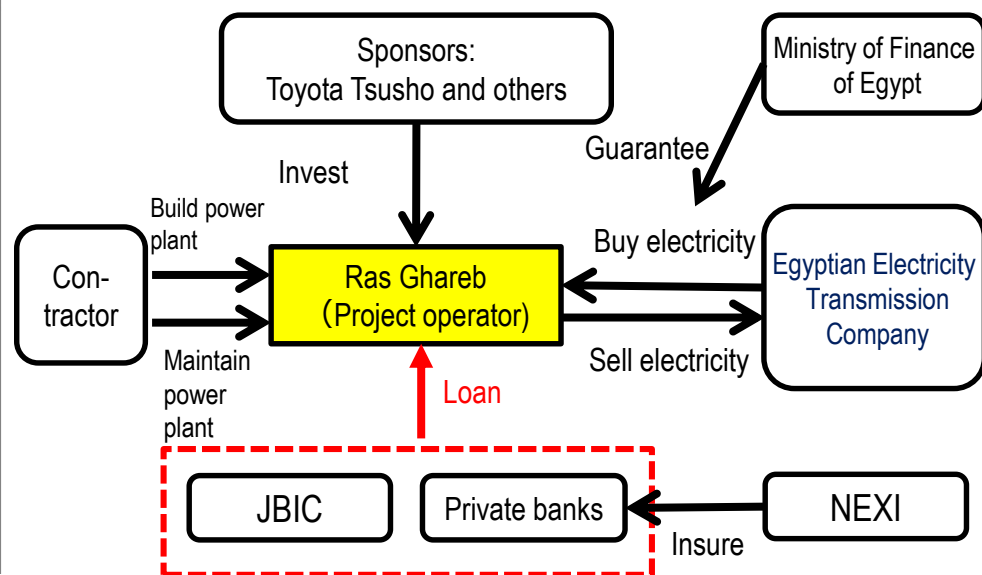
Sponsors:
Toyota Tsusho and others

Ministry of Finance of Egypt

Guarantee

Invest

Build power plant

Con-tractor

Maintain power plant

Ras Ghareb
(Project operator)

Buy electricity

Sell electricity

Egyptian Electricity Transmission Company

Loan

JBIC

Private banks

NEXI

Insure